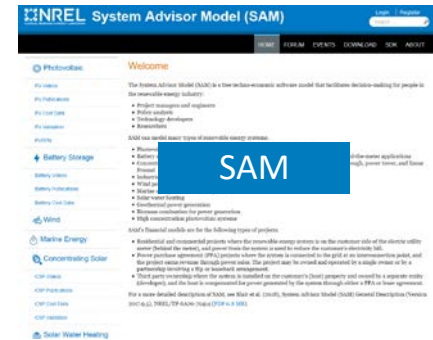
NREL System Advisor Model (SAM)

Login | Register

Search

HOME FORUM EVENTS DOWNLOAD SDK ABOUT

Photovoltaic

PV Videos

PV Publications

PV Cost Data

PV Validation

PVWatts

Battery Storage

Battery Videos

Battery Publications

Battery Cost Data

Wind

Marine Energy

Concentrating Solar

CSP Videos

CSP Publications

CSP Cost Data

CSP Validation

Solar Water Heating

Welcome

The System Advisor Model (SAM) is a free techno-economic software model that facilitates decision-making for people in the renewable energy industry:

• Project managers and engineers
• Policy analysts
• Technology developers
• Researchers

SAM can model many types of renewable energy systems:

• Photovoltaic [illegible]
• Battery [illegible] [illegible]-the-meter applications
• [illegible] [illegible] trough, power tower, and linear Fresnel
• Industrial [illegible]
• Wind p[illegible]
• Marine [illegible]
• Solar water heating
• Geothermal power generation
• Biomass combustion for power generation
• High concentration photovoltaic systems

SAM

SAM's financial models are for the following types of projects:

• Residential and commercial projects where the renewable energy system is on the customer side of the electric utility meter (behind the meter), and power from the system is used to reduce the customer's electricity bill.
• Power purchase agreement (PPA) projects where the system is connected to the grid at an interconnection point, and the project earns revenue through power sales. The project may be owned and operated by a single owner or by a partnership involving a flip or leaseback arrangement.
• Third party ownership where the system is installed on the customer's (host) property and owned by a separate entity (developer), and the host is compensated for power generated by the system through either a PPA or lease agreement.

For a more detailed description of SAM, see Blair et al. (2018), System Advisor Model (SAM) General Description (Version 2017.9.5), NREL/TP-6A20-70414 (PDF 6.3 MB).